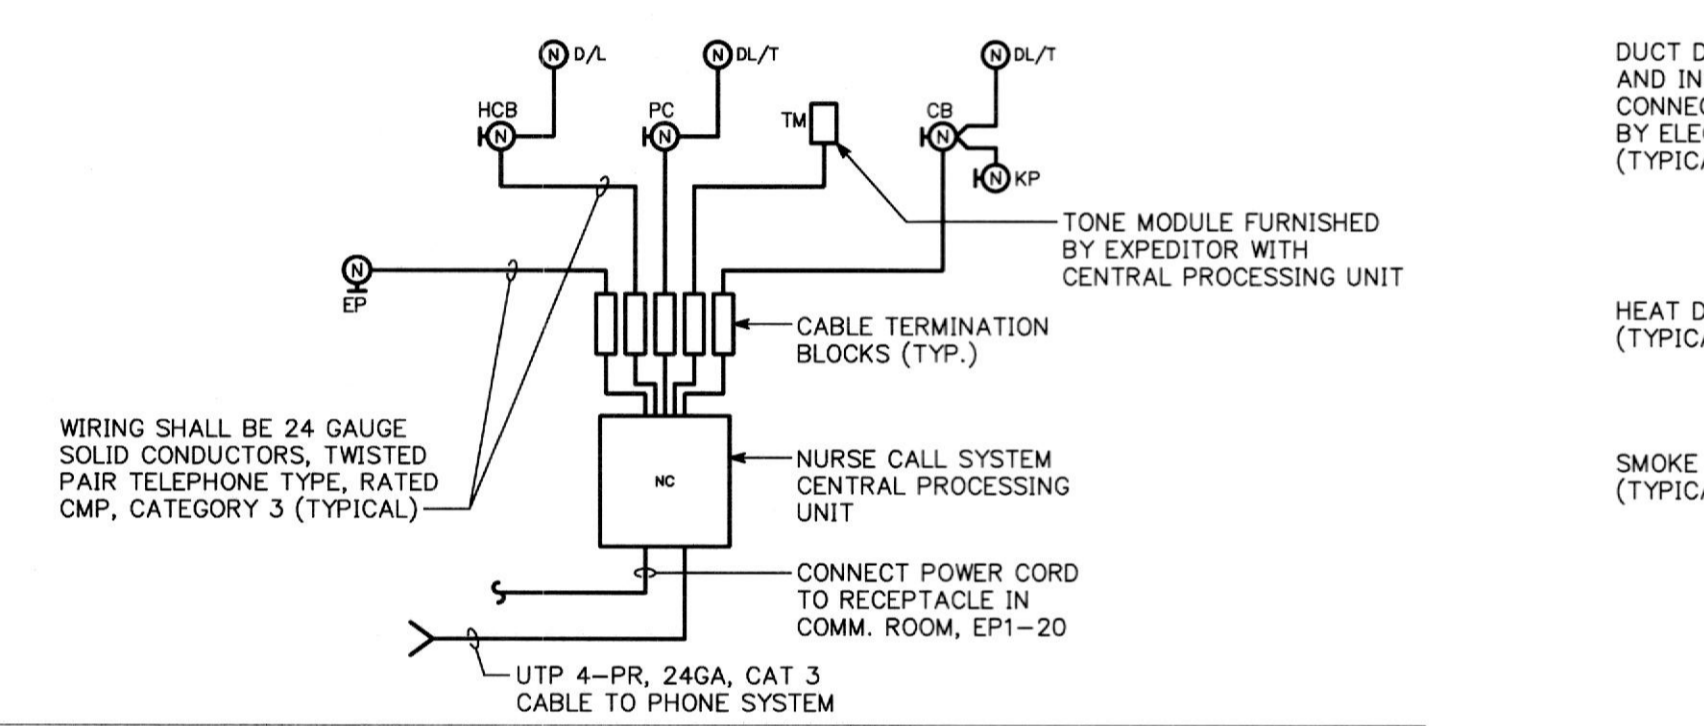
N D/L

N DL/T

N DL/T

HCB
N

PC
N

TM

CB
N

N KP

TONE MODULE FURNISHED BY EXPEDITOR WITH CENTRAL PROCESSING UNIT

N
EP

CABLE TERMINATION BLOCKS (TYP.)

WIRING SHALL BE 24 GAUGE SOLID CONDUCTORS, TWISTED PAIR TELEPHONE TYPE, RATED CMP, CATEGORY 3 (TYPICAL)

NC

NURSE CALL SYSTEM CENTRAL PROCESSING UNIT

CONNECT POWER CORD TO RECEPTACLE IN COMM. ROOM, EP1–20

UTP 4–PR, 24GA, CAT 3 CABLE TO PHONE SYSTEM

DUCT D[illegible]
AND IN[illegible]
CONNE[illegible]
BY ELE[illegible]
(TYPIC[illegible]

HEAT D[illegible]
(TYPIC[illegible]

SMOKE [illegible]
(TYPIC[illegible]